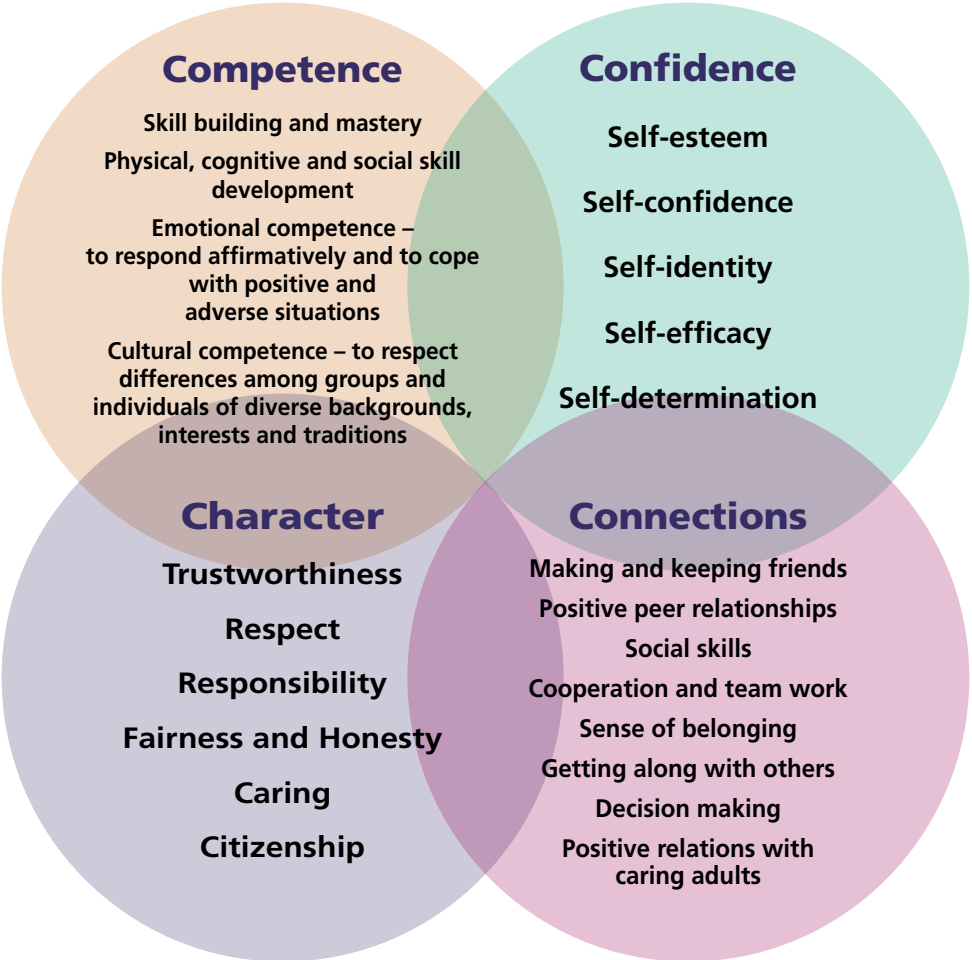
Competence

Skill building and mastery

Physical, cognitive and social skill development

Emotional competence – to respond affirmatively and to cope with positive and adverse situations

Cultural competence – to respect differences among groups and individuals of diverse backgrounds, interests and traditions

Confidence

Self-esteem

Self-confidence

Self-identity

Self-efficacy

Self-determination

Character

Trustworthiness

Respect

Responsibility

Fairness and Honesty

Caring

Citizenship

Connections

Making and keeping friends

Positive peer relationships

Social skills

Cooperation and team work

Sense of belonging

Getting along with others

Decision making

Positive relations with caring adults